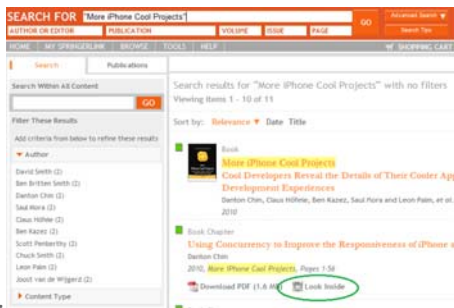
SEARCH FOR "More iPhone Cool Projects" GO Advanced Search

AUTHOR OR EDITOR PUBLICATION VOLUME ISSUE PAGE Search Tips

HOME MY SPRINGERLINK BROWSE TOOLS HELP SHOPPING CART

Search Publications

Search Within All Content

GO

Filter These Results

Add criteria from below to refine these results

Author

David Smith (2)
Ben Britten Smith (2)
Danton Chin (2)
Saul Mora (2)
Claus Höfele (2)
Ben Kazez (2)
Scott Penberthy (2)
Chuck Smith (2)
Leon Palm (2)
Joost van de Wijgerd (2)

Content Type

Search results for "More iPhone Cool Projects" with no filters

Viewing items 1 - 10 of 11

Sort by: Relevance Date Title

Book

More iPhone Cool Projects

Cool Developers Reveal the Details of Their Cooler App Development Experiences

Danton Chin, Claus Höfele, Ben Kazez, Saul Mora and Leon Palm, et al.

2010

Book Chapter

Using Concurrency to Improve the Responsiveness of iPhone a

Danton Chin

2010, More iPhone Cool Projects, Pages 1-56

Download PDF (1.6 M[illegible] Look Inside